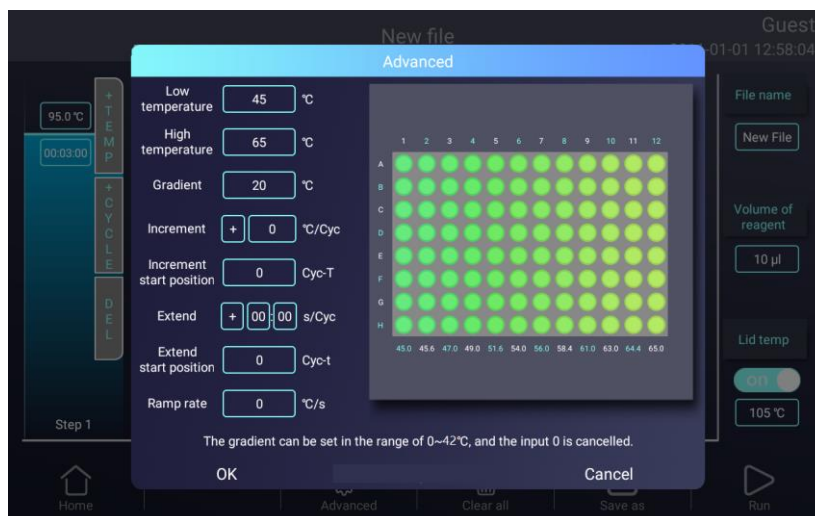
New file

Guest

-01-01 12:58:04

Advanced

95.0 ℃

00:03:00

+ T E M P

+ C Y C L E

D E L

Step 1

Low temperature 45 ℃

High temperature 65 ℃

Gradient 20 ℃

Increment + 0 ℃/Cyc

Increment start position 0 Cyc-T

Extend + 00 : 00 s/Cyc

Extend start position 0 Cyc-t

Ramp rate 0 ℃/s

| | 1 | 2 | 3 | 4 | 5 | 6 | 7 | 8 | 9 | 10 | 11 | 12 |
|---|---|---|---|---|---|---|---|---|---|---|---|---|
| A | | | | | | | | | | | | |
| B | | | | | | | | | | | | |
| C | | | | | | | | | | | | |
| D | | | | | | | | | | | | |
| E | | | | | | | | | | | | |
| F | | | | | | | | | | | | |
| G | | | | | | | | | | | | |
| H | | | | | | | | | | | | |
| | 45.0 | 45.6 | 47.0 | 49.0 | 51.6 | 54.0 | 56.0 | 58.4 | 61.0 | 63.0 | 64.4 | 65.0 |

File name

New File

Volume of reagent

10 μl

Lid temp

on

105 ℃

The gradient can be set in the range of 0~42℃, and the input 0 is cancelled.

OK

Cancel

Home

Advanced

Clear all

Save as

Run